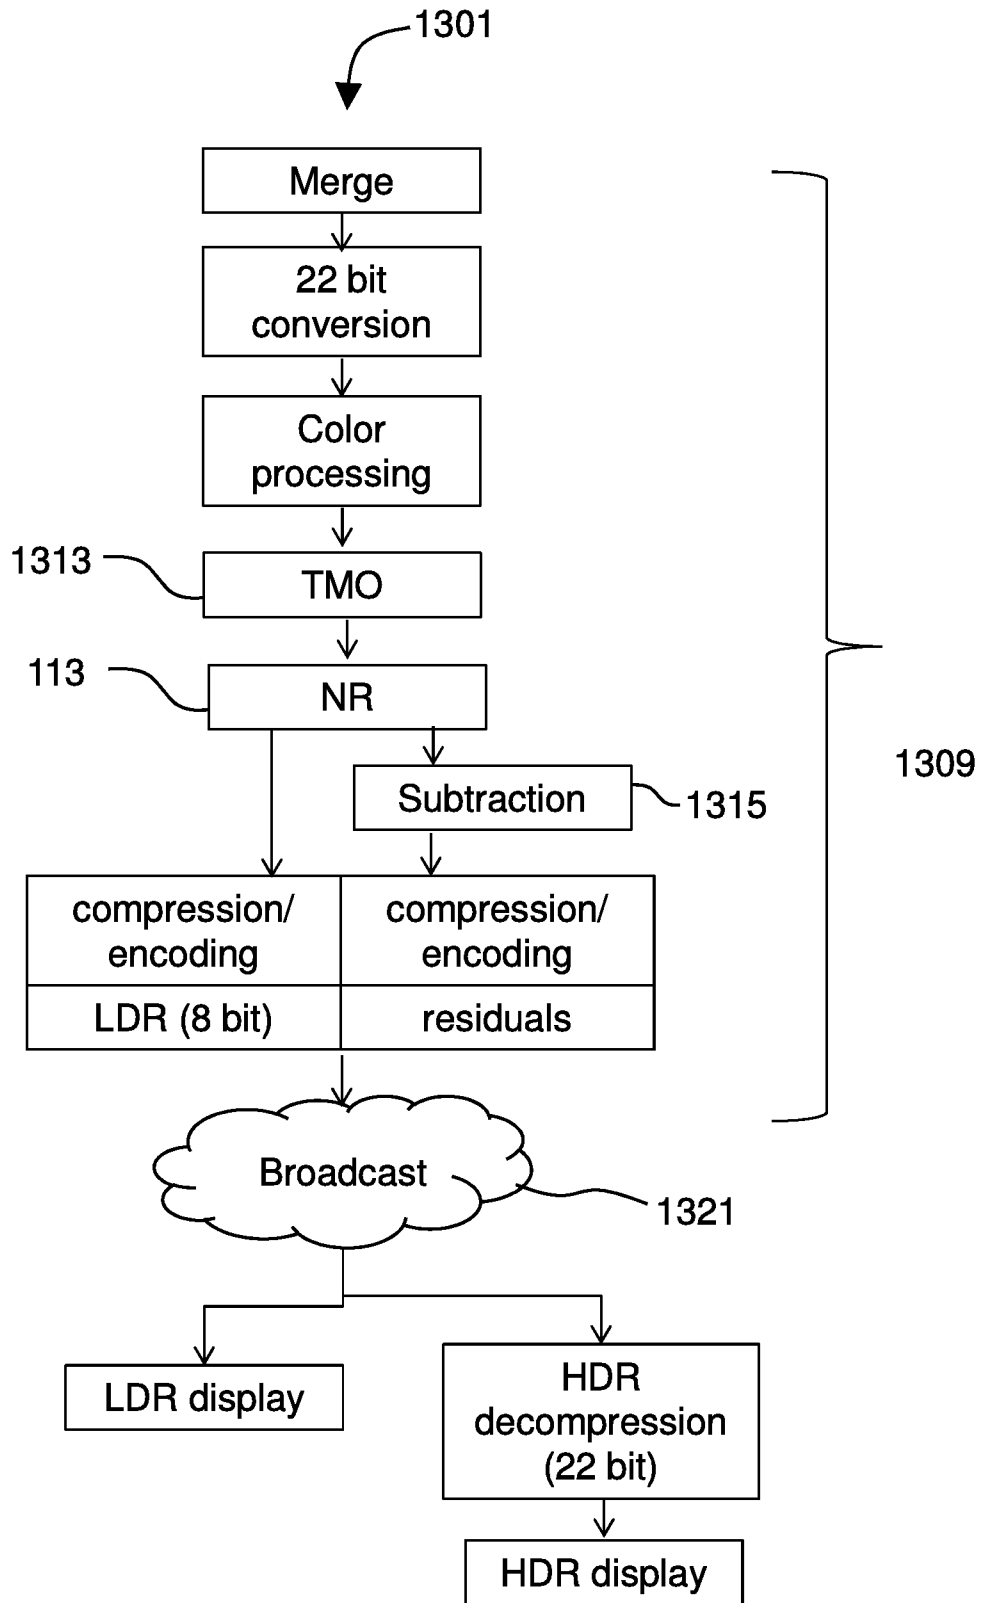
1301

Merge

22 bit conversion

Color processing

1313

TMO

113

NR

Subtraction

1315

1309

| compression/ encoding | compression/ encoding |
|---|---|
| LDR (8 bit) | residuals |

Broadcast

1321

LDR display

HDR decompression (22 bit)

HDR display